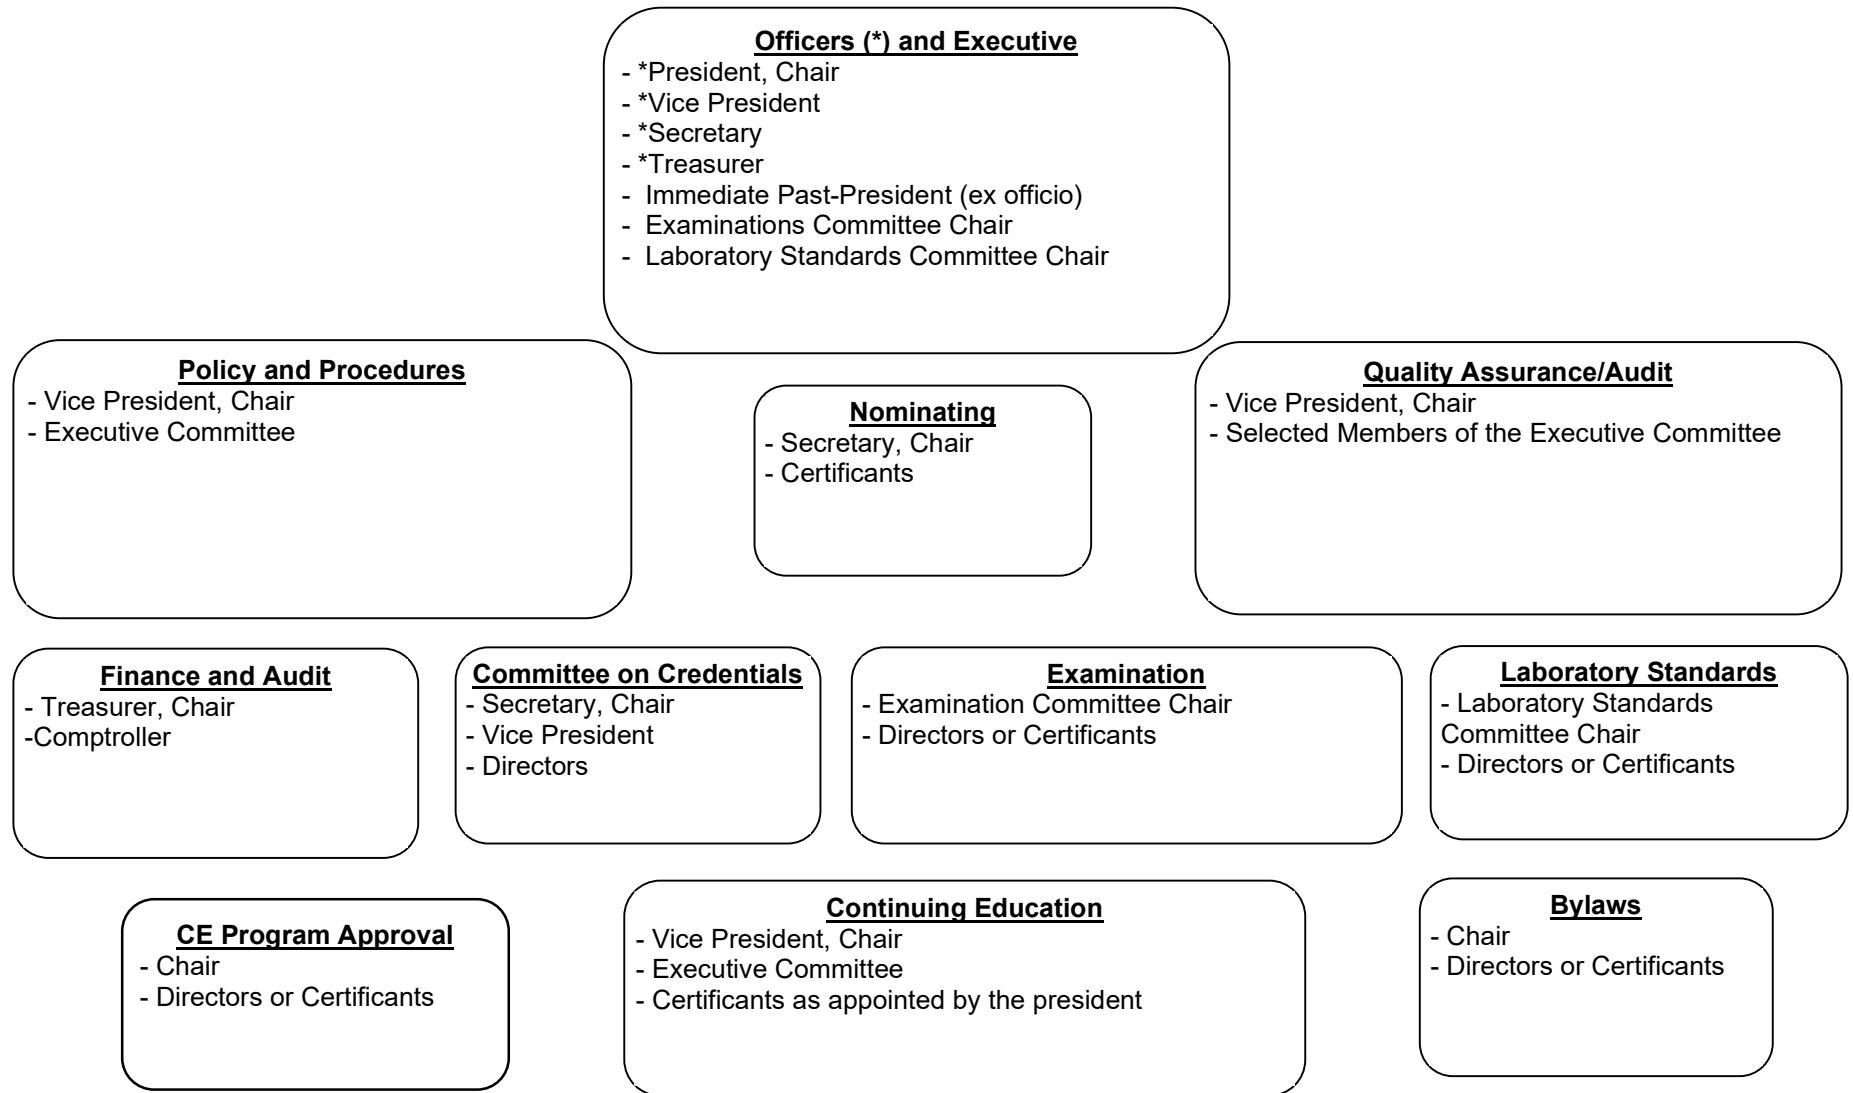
Officers (*) and Executive
- *President, Chair
- *Vice President
- *Secretary
- *Treasurer
- Immediate Past-President (ex officio)
- Examinations Committee Chair
- Laboratory Standards Committee Chair

Policy and Procedures
- Vice President, Chair
- Executive Committee

Nominating
- Secretary, Chair
- Certificants

Quality Assurance/Audit
- Vice President, Chair
- Selected Members of the Executive Committee

Finance and Audit
- Treasurer, Chair
-Comptroller

Committee on Credentials
- Secretary, Chair
- Vice President
- Directors

Examination
- Examination Committee Chair
- Directors or Certificants

Laboratory Standards
- Laboratory Standards Committee Chair
- Directors or Certificants

CE Program Approval
- Chair
- Directors or Certificants

Continuing Education
- Vice President, Chair
- Executive Committee
- Certificants as appointed by the president

Bylaws
- Chair
- Directors or Certificants